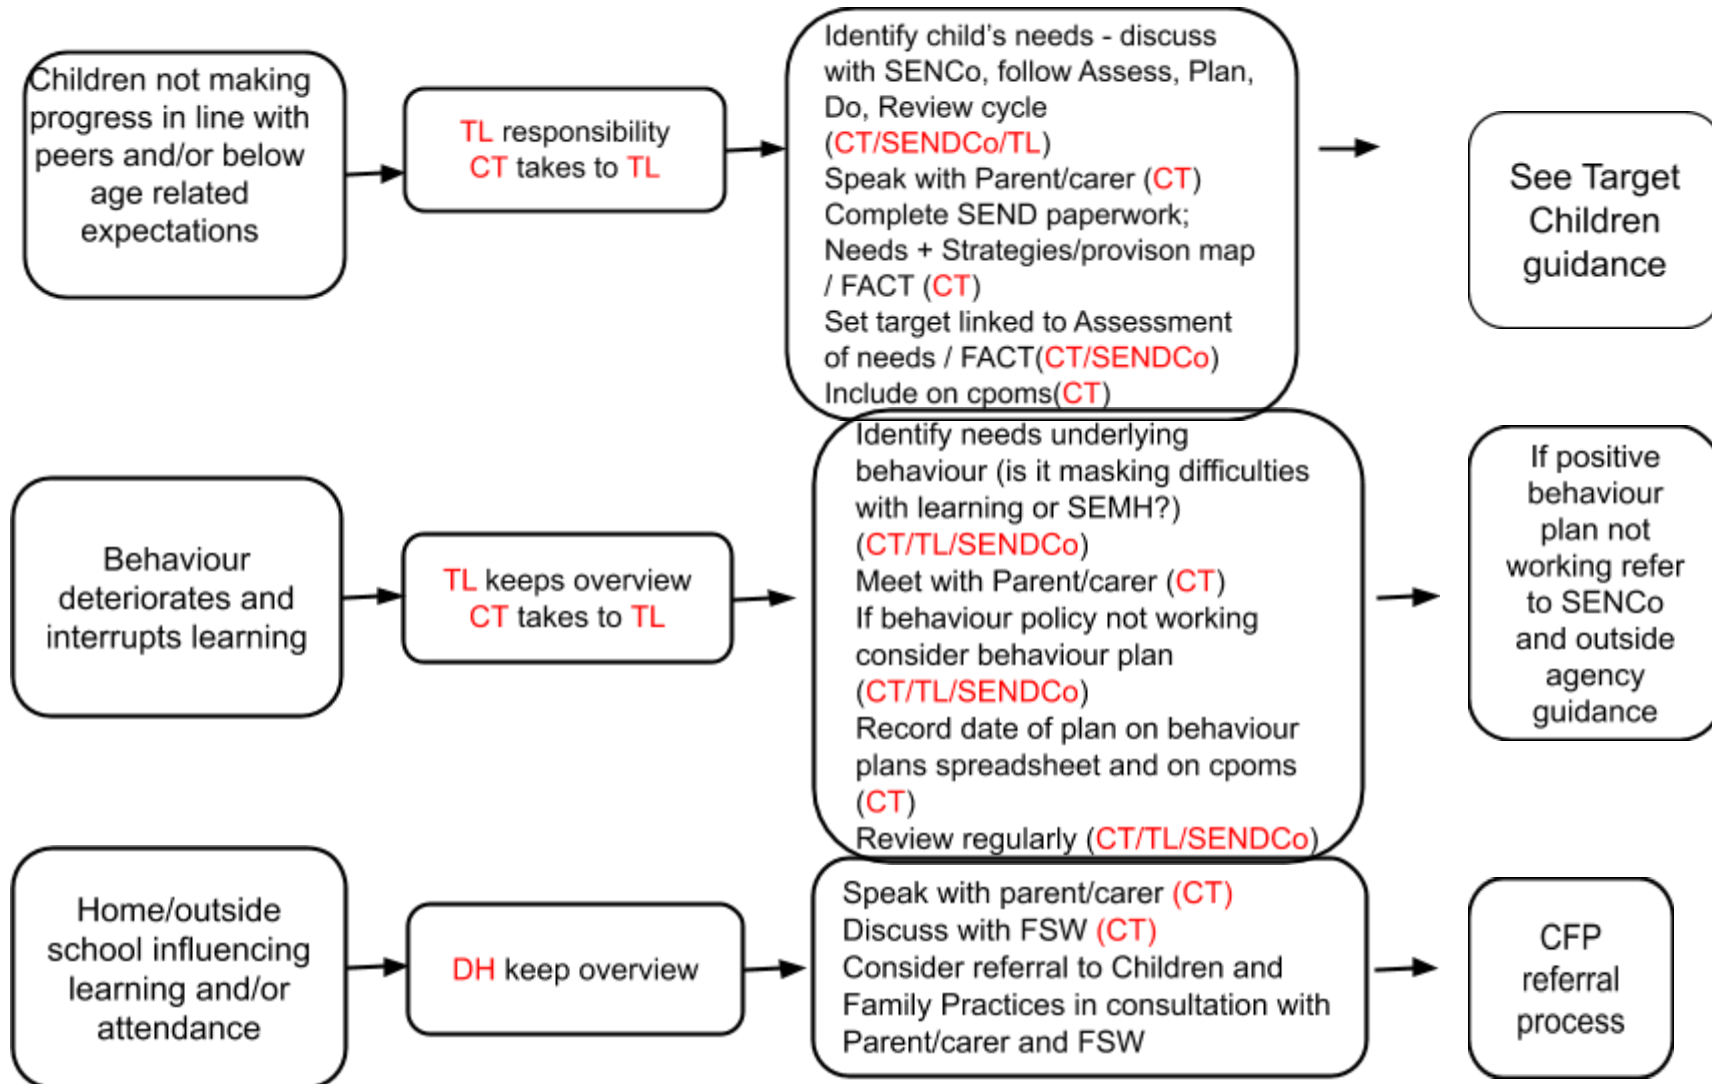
Children not making progress in line with peers and/or below age related expectations

TL responsibility
CT takes to TL

Identify child's needs - discuss with SENCo, follow Assess, Plan, Do, Review cycle (CT/SENDCo/TL)
Speak with Parent/carer (CT)
Complete SEND paperwork; Needs + Strategies/provison map / FACT (CT)
Set target linked to Assessment of needs / FACT(CT/SENDCo)
Include on cpoms(CT)

See Target Children guidance

Behaviour deteriorates and interrupts learning

TL keeps overview
CT takes to TL

Identify needs underlying behaviour (is it masking difficulties with learning or SEMH?) (CT/TL/SENDCo)
Meet with Parent/carer (CT)
If behaviour policy not working consider behaviour plan (CT/TL/SENDCo)
Record date of plan on behaviour plans spreadsheet and on cpoms (CT)
Review regularly (CT/TL/SENDCo)

If positive behaviour plan not working refer to SENCo and outside agency guidance

Home/outside school influencing learning and/or attendance

DH keep overview

Speak with parent/carer (CT)
Discuss with FSW (CT)
Consider referral to Children and Family Practices in consultation with Parent/carer and FSW

CFP referral process